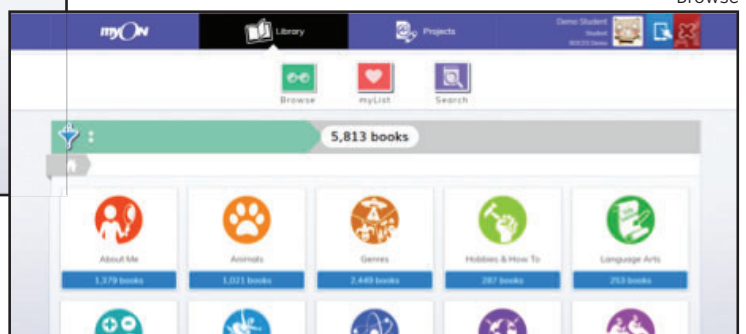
Browse

myON

Library

Projects

Demo Student
Student
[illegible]

Browse

myList

Search

5,813 books

About Me
1,379 books

Animals
1,021 books

Genres
2,449 books

Hobbies & How To
287 books

Language Arts
253 books